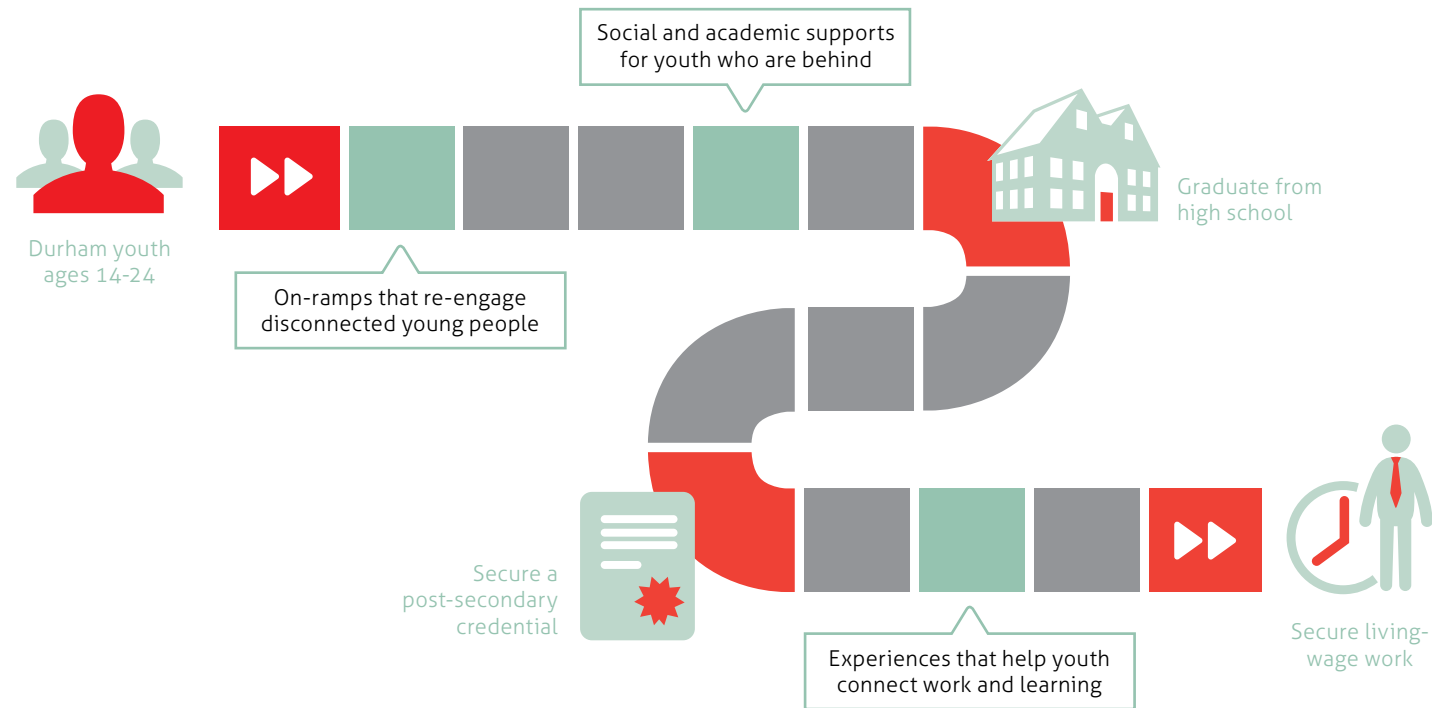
Social and academic supports for youth who are behind

Durham youth ages 14-24

On-ramps that re-engage disconnected young people

Graduate from high school

Secure a post-secondary credential

Experiences that help youth connect work and learning

Secure living-wage work